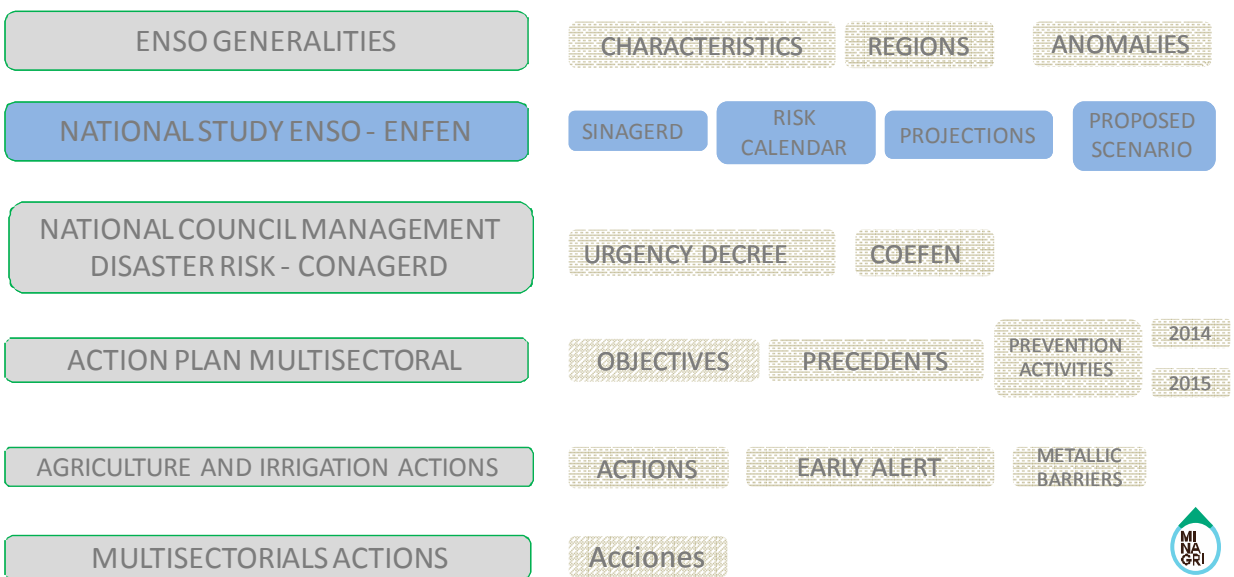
ENSO GENERALITIES

CHARACTERISTICS

REGIONS

ANOMALIES

NATIONAL STUDY ENSO - ENFEN

SINAGERD

RISK CALENDAR

PROJECTIONS

PROPOSED SCENARIO

NATIONAL COUNCIL MANAGEMENT DISASTER RISK - CONAGERD

URGENCY DECREE

COEFEN

ACTION PLAN MULTISECTORAL

OBJECTIVES

PRECEDENTS

PREVENTION ACTIVITIES

2014

2015

AGRICULTURE AND IRRIGATION ACTIONS

ACTIONS

EARLY ALERT

METALLIC BARRIERS

MULTISECTORIALS ACTIONS

Acciones

MI NA GRI